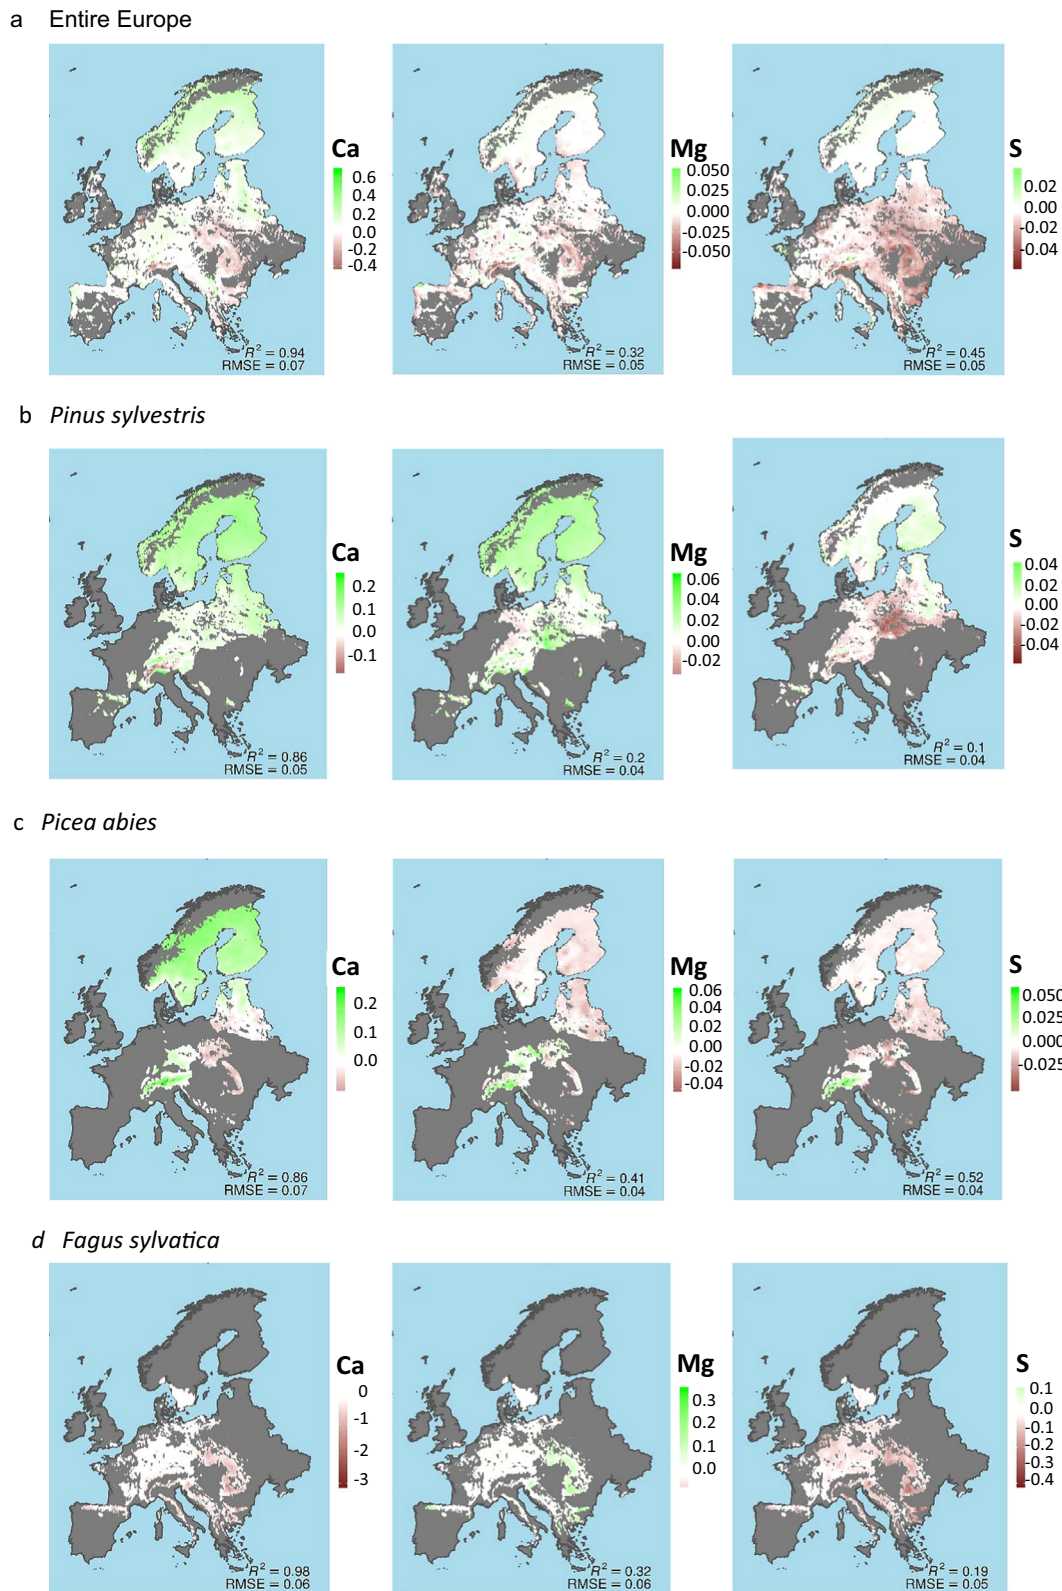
a Entire Europe

$R^2 = 0.94$
RMSE = 0.07

Ca
0.6
0.4
0.2
0.0
-0.2
-0.4

$R^2 = 0.32$
RMSE = 0.05

Mg
0.050
0.025
0.000
-0.025
-0.050

$R^2 = 0.45$
RMSE = 0.05

S
0.02
0.00
-0.02
-0.04

b *Pinus sylvestris*

$R^2 = 0.86$
RMSE = 0.05

Ca
0.2
0.1
0.0
-0.1

$R^2 = 0.2$
RMSE = 0.04

Mg
0.06
0.04
0.02
0.00
-0.02

$R^2 = 0.1$
RMSE = 0.04

S
0.04
0.02
0.00
-0.02
-0.04

c *Picea abies*

$R^2 = 0.86$
RMSE = 0.07

Ca
0.2
0.1
0.0

$R^2 = 0.41$
RMSE = 0.04

Mg
0.06
0.04
0.02
0.00
-0.02
-0.04

$R^2 = 0.52$
RMSE = 0.04

S
0.050
0.025
0.000
-0.025

d *Fagus sylvatica*

$R^2 = 0.98$
RMSE = 0.06

Ca
0
-1
-2
-3

$R^2 = 0.32$
RMSE = 0.06

Mg
0.3
0.2
0.1
0.0

$R^2 = 0.19$
RMSE = 0.05

S
0.1
0.0
-0.1
-0.2
-0.3
-0.4